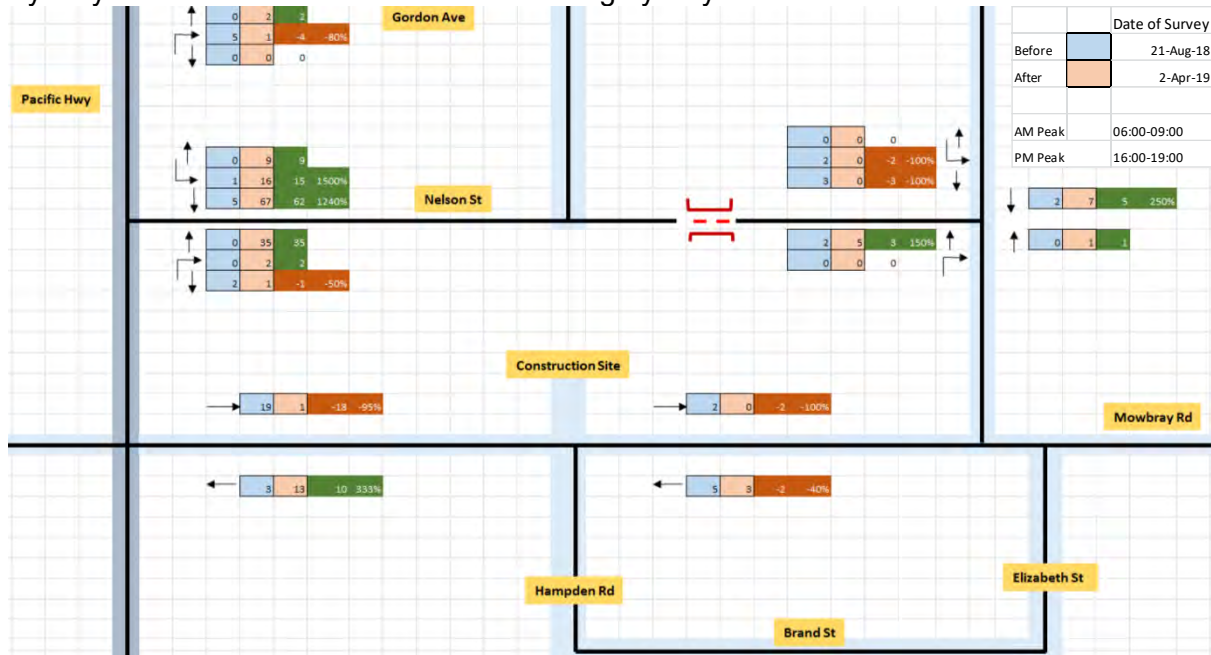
Gordon Ave

| 0 | 2 | 2 | |
|---|---|---|---|
| 5 | 1 | -4 | -80% |
| 0 | 0 | 0 | |

Pacific Hwy

| | Date of Survey |
|---|---|
| Before | 21-Aug-18 |
| After | 2-Apr-19 |
| AM Peak | 06:00-09:00 |
| PM Peak | 16:00-19:00 |

| 0 | 9 | 9 | |
|---|---|---|---|
| 1 | 16 | 15 | 1500% |
| 5 | 67 | 62 | 1240% |

| 0 | 0 | 0 | |
|---|---|---|---|
| 2 | 0 | -2 | -100% |
| 3 | 0 | -3 | -100% |

Nelson St

| 2 | 7 | 5 | 250% |
|---|---|---|---|

| 0 | 1 | 1 |
|---|---|---|

| 0 | 35 | 35 | |
|---|---|---|---|
| 0 | 2 | 2 | |
| 2 | 1 | -1 | -50% |

| 2 | 5 | 3 | 150% |
|---|---|---|---|
| 0 | 0 | 0 | |

Construction Site

| 19 | 1 | -18 | -95% |
|---|---|---|---|

| 2 | 0 | -2 | -100% |
|---|---|---|---|

Mowbray Rd

| 3 | 13 | 10 | 333% |
|---|---|---|---|

| 5 | 3 | -2 | -40% |
|---|---|---|---|

Hampden Rd

Elizabeth St

Brand St